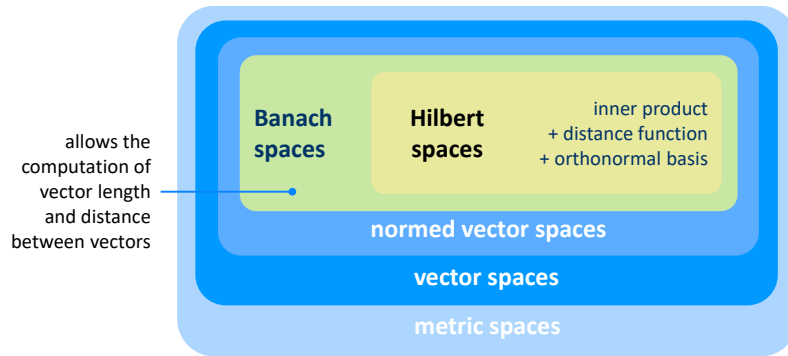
allows the computation of vector length and distance between vectors

Banach spaces

Hilbert spaces

inner product
+ distance function
+ orthonormal basis

normed vector spaces

vector spaces

metric spaces